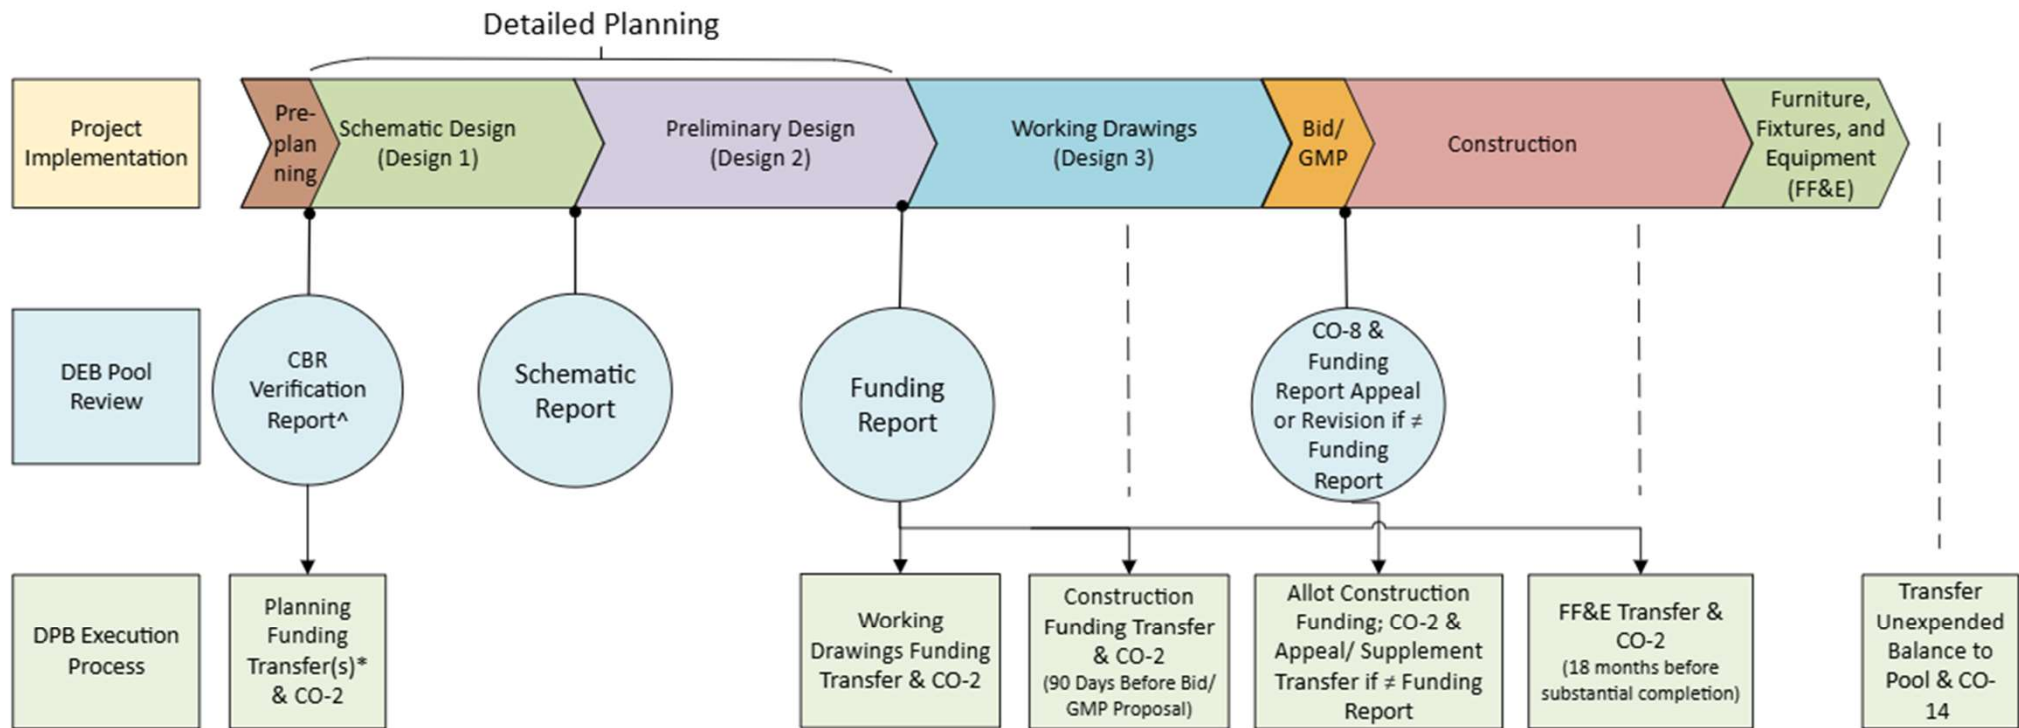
Detailed Planning

Project Implementation

Pre-planning

Schematic Design (Design 1)

Preliminary Design (Design 2)

Working Drawings (Design 3)

Bid/ GMP

Construction

Furniture, Fixtures, and Equipment (FF&E)

DEB Pool Review

CBR Verification Report^

Schematic Report

Funding Report

CO-8 & Funding Report Appeal or Revision if ≠ Funding Report

DPB Execution Process

Planning Funding Transfer(s)* & CO-2

Working Drawings Funding Transfer & CO-2

Construction Funding Transfer & CO-2 (90 Days Before Bid/ GMP Proposal)

Allot Construction Funding; CO-2 & Appeal/ Supplement Transfer if ≠ Funding Report

FF&E Transfer & CO-2 (18 months before substantial completion)

Transfer Unexpended Balance to Pool & CO-14